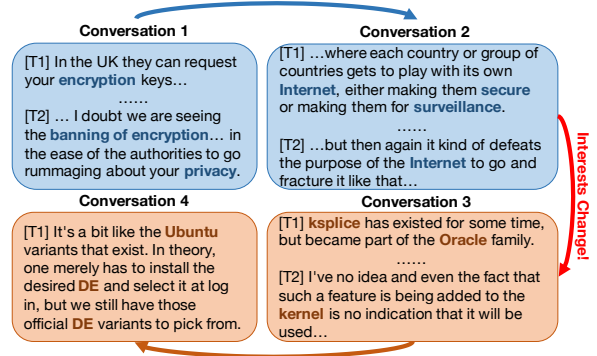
Conversation 1

[T1] In the UK they can request your encryption keys…
……
[T2] … I doubt we are seeing the banning of encryption… in the ease of the authorities to go rummaging about your privacy.

Conversation 2

[T1] …where each country or group of countries gets to play with its own Internet, either making them secure or making them for surveillance.
……
[T2] …but then again it kind of defeats the purpose of the Internet to go and fracture it like that…

Interests Change!

Conversation 4

[T1] It's a bit like the Ubuntu variants that exist. In theory, one merely has to install the desired DE and select it at log in, but we still have those official DE variants to pick from.

Conversation 3

[T1] ksplice has existed for some time, but became part of the Oracle family.
……
[T2] I've no idea and even the fact that such a feature is being added to the kernel is no indication that it will be used…